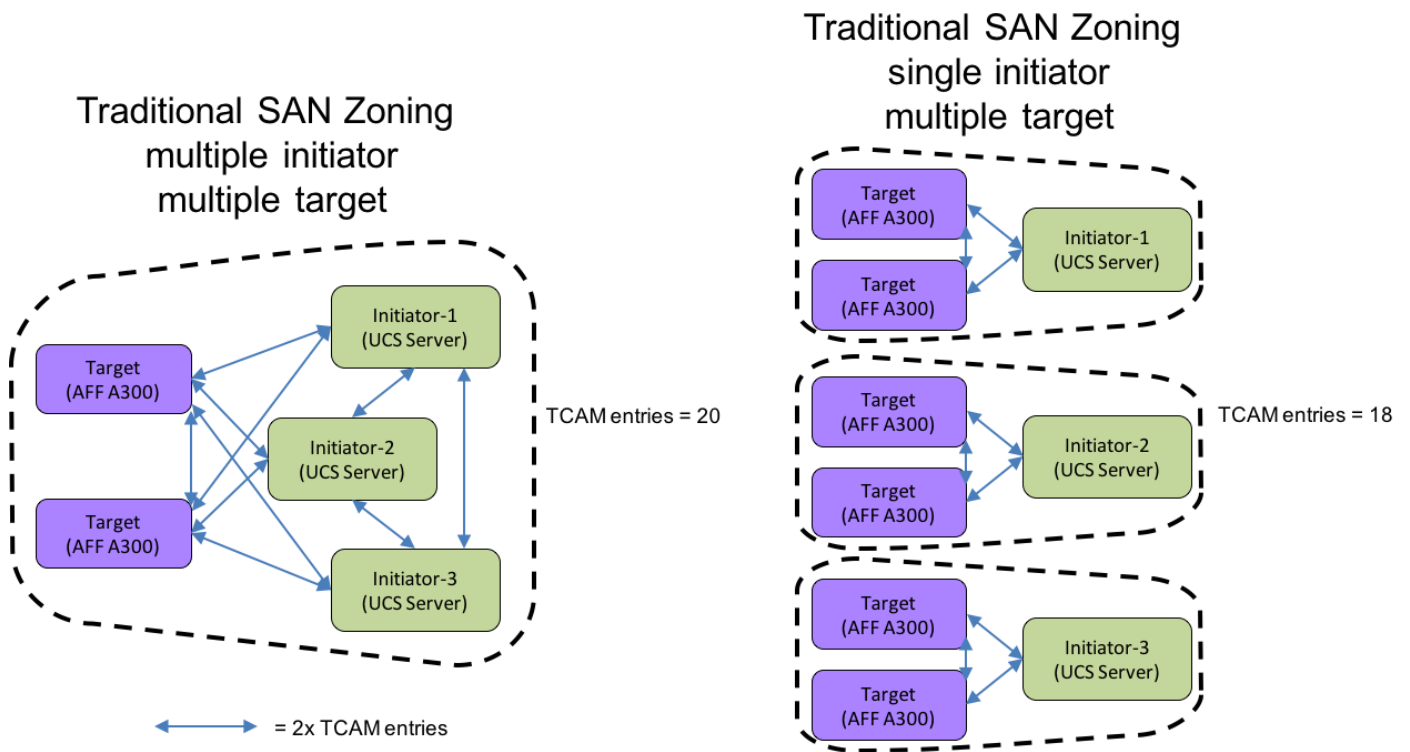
Traditional SAN Zoning
multiple initiator
multiple target

Target
(AFF A300)

Target
(AFF A300)

Initiator-1
(UCS Server)

Initiator-2
(UCS Server)

Initiator-3
(UCS Server)

TCAM entries = 20

= 2x TCAM entries

Traditional SAN Zoning
single initiator
multiple target

Target
(AFF A300)

Target
(AFF A300)

Initiator-1
(UCS Server)

Target
(AFF A300)

Target
(AFF A300)

Initiator-2
(UCS Server)

TCAM entries = 18

Target
(AFF A300)

Target
(AFF A300)

Initiator-3
(UCS Server)